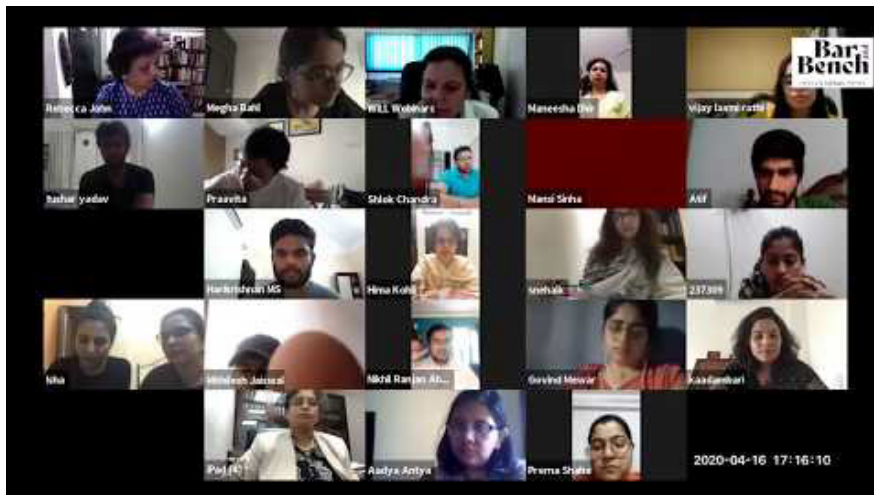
Bar & Bench

Rebecca John

Megha Bahl

WILL Webinars

Maneesha Dhir

vijay laxmi rathi

Tushar yadav

Praavita

Shlok Chandra

Nanni Sinha

Atif

Harikrishnan MS

Hima Kohli

snehalk

237309

Nha

Mithilesh Jaiswal

Nikhil Ranjan Ab...

Govind Mewar

Kaadambari

Poil (4)

Aadya Antya

Prerna Shaha

2020-04-16 17:16:10